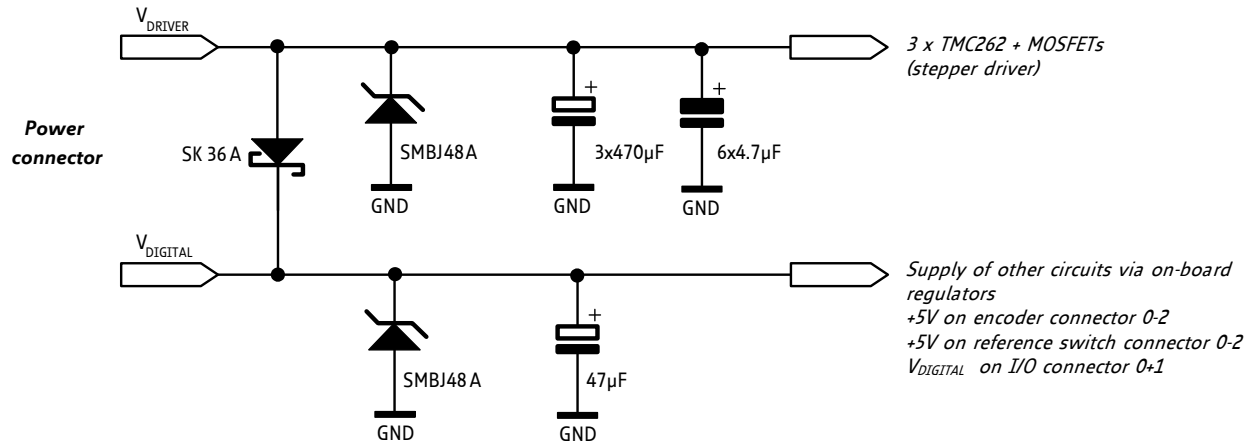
$V_{DRIVER}$

3 x TMC262 + MOSFETs
(stepper driver)

Power connector

SK 36 A

SMBJ48A

+

3x470µF

+

6x4.7µF

GND

GND

GND

$V_{DIGITAL}$

Supply of other circuits via on-board regulators
+5V on encoder connector 0-2
+5V on reference switch connector 0-2
$V_{DIGITAL}$ on I/O connector 0+1

SMBJ48A

+

47µF

GND

GND